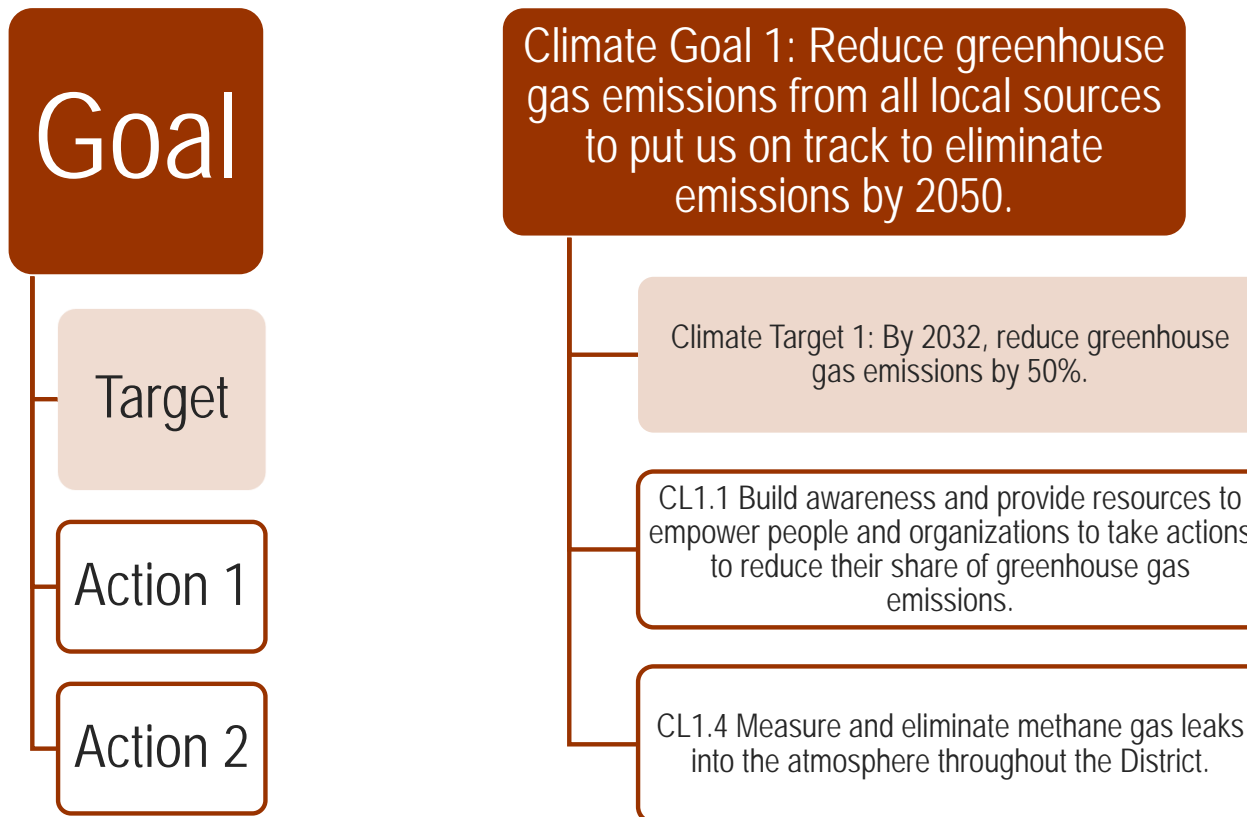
Goal

Target

Action 1

Action 2

Climate Goal 1: Reduce greenhouse gas emissions from all local sources to put us on track to eliminate emissions by 2050.

Climate Target 1: By 2032, reduce greenhouse gas emissions by 50%.

CL1.1 Build awareness and provide resources to empower people and organizations to take actions to reduce their share of greenhouse gas emissions.

CL1.4 Measure and eliminate methane gas leaks into the atmosphere throughout the District.